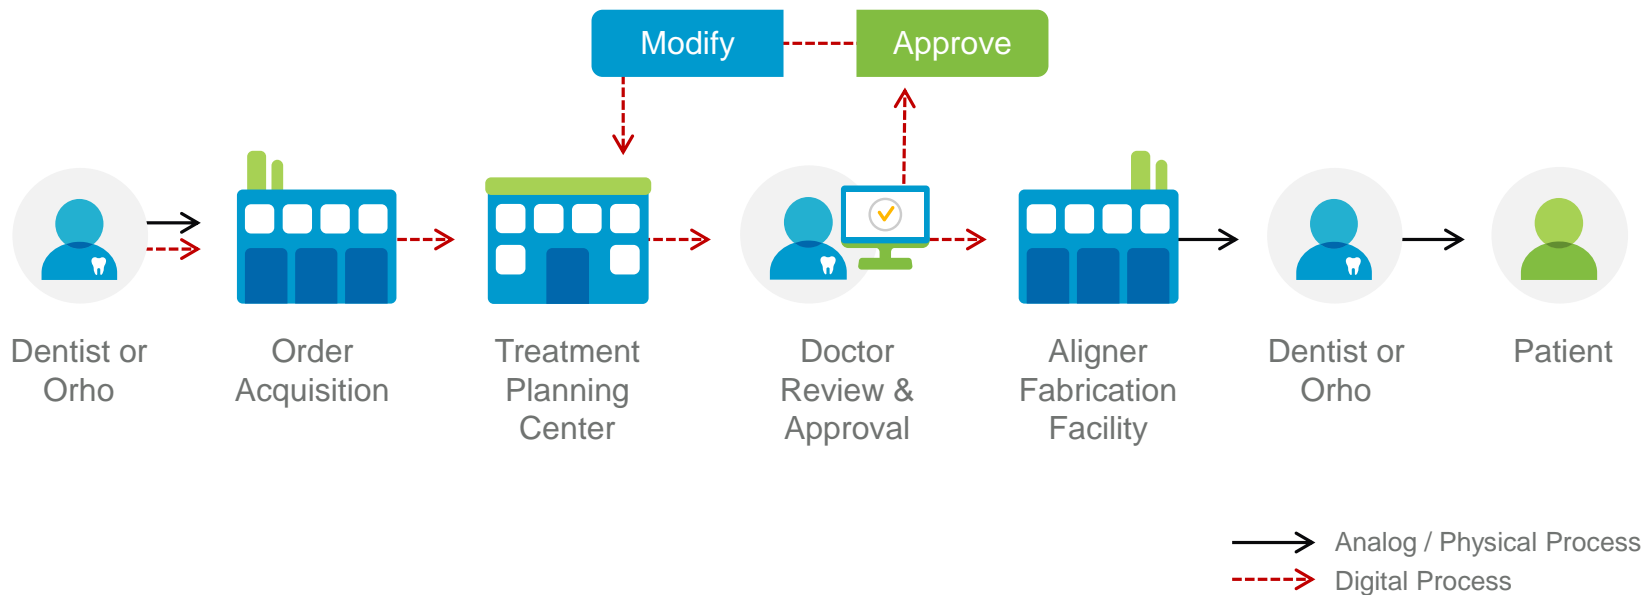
Modify

Approve

Dentist or Orho

Order Acquisition

Treatment Planning Center

Doctor Review & Approval

Aligner Fabrication Facility

Dentist or Orho

Patient

Analog / Physical Process

Digital Process